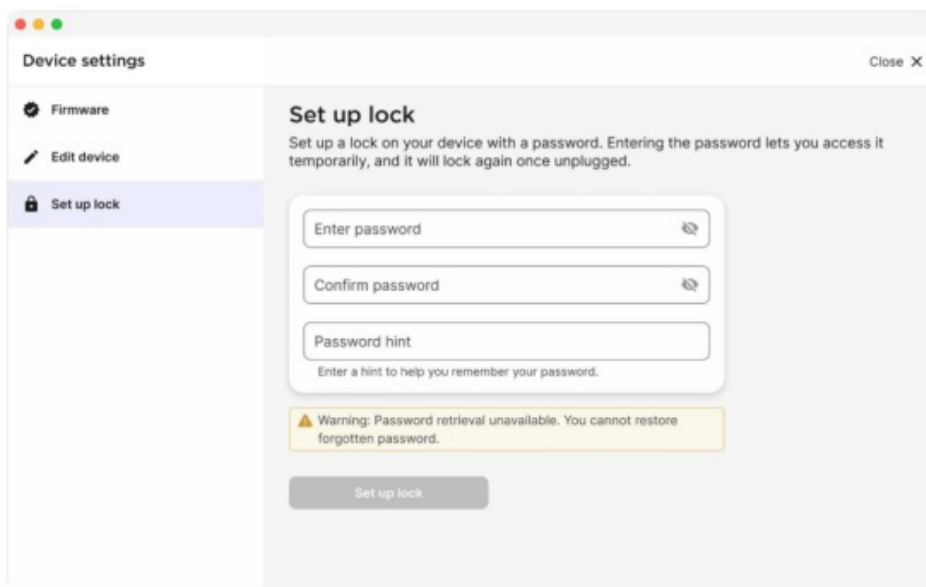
Device settings

Close ✕

Firmware

Edit device

Set up lock

Set up lock

Set up a lock on your device with a password. Entering the password lets you access it temporarily, and it will lock again once unplugged.

Enter password

Confirm password

Password hint

Enter a hint to help you remember your password.

Warning: Password retrieval unavailable. You cannot restore forgotten password.

Set up lock